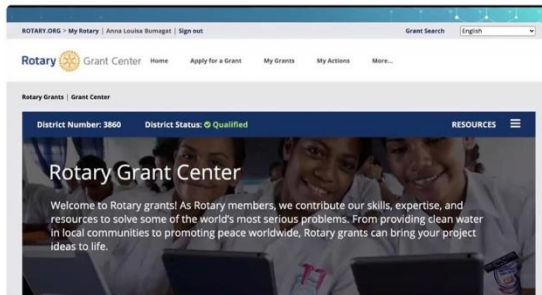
ROTARY.ORG > My Rotary | Anna Louisa Bumagat | Sign out

Grant Search English

Rotary Grant Center Home Apply for a Grant My Grants My Actions More...

Rotary Grants | Grant Center

District Number: 3860 District Status: Qualified

RESOURCES

Rotary Grant Center

Welcome to Rotary grants! As Rotary members, we contribute our skills, expertise, and resources to solve some of the world's most serious problems. From providing clean water in local communities to promoting peace worldwide, Rotary grants can bring your project ideas to life.